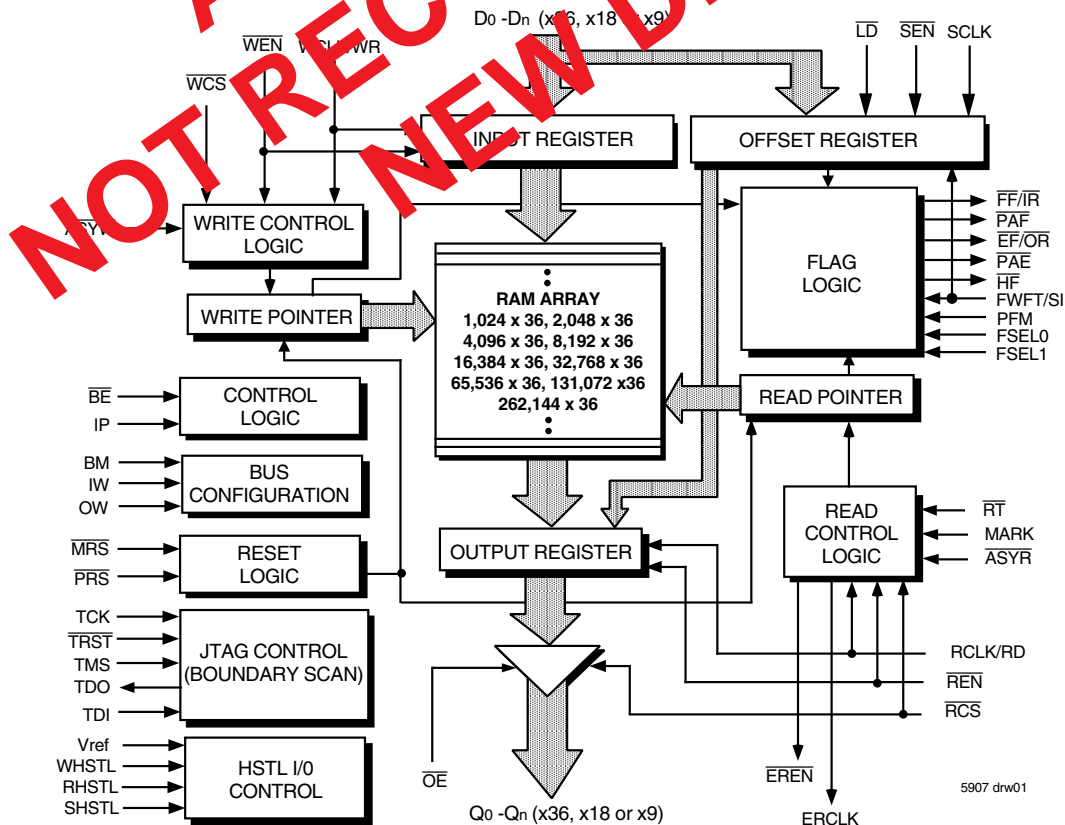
NOT RECOMMENDED FOR NEW DESIGNS

D0 -Dn (x36, x18 or x9)

$\overline{WEN}$ WCLK/$\overline{WR}$

$\overline{WCS}$

$\overline{LD}$ $\overline{SEN}$ SCLK

INPUT REGISTER

OFFSET REGISTER

ASYW

WRITE CONTROL LOGIC

FLAG LOGIC

$\overline{FF}/\overline{IR}$
$\overline{PAF}$
$\overline{EF}/\overline{OR}$
$\overline{PAE}$
$\overline{HF}$
FWFT/SI
PFM
FSEL0
FSEL1

WRITE POINTER

RAM ARRAY
1,024 x 36, 2,048 x 36
4,096 x 36, 8,192 x 36
16,384 x 36, 32,768 x 36
65,536 x 36, 131,072 x36
262,144 x 36

$\overline{BE}$
IP

CONTROL LOGIC

READ POINTER

BM
IW
OW

BUS CONFIGURATION

READ CONTROL LOGIC

$\overline{RT}$
MARK
$\overline{ASYR}$

$\overline{MRS}$
$\overline{PRS}$

RESET LOGIC

OUTPUT REGISTER

TCK
$\overline{TRST}$
TMS
TDO
TDI

JTAG CONTROL (BOUNDARY SCAN)

RCLK/RD
$\overline{REN}$
$\overline{RCS}$

Vref
WHSTL
RHSTL
SHSTL

HSTL I/0 CONTROL

$\overline{OE}$

$\overline{EREN}$

ERCLK

Q0 -Qn (x36, x18 or x9)

5907 drw01